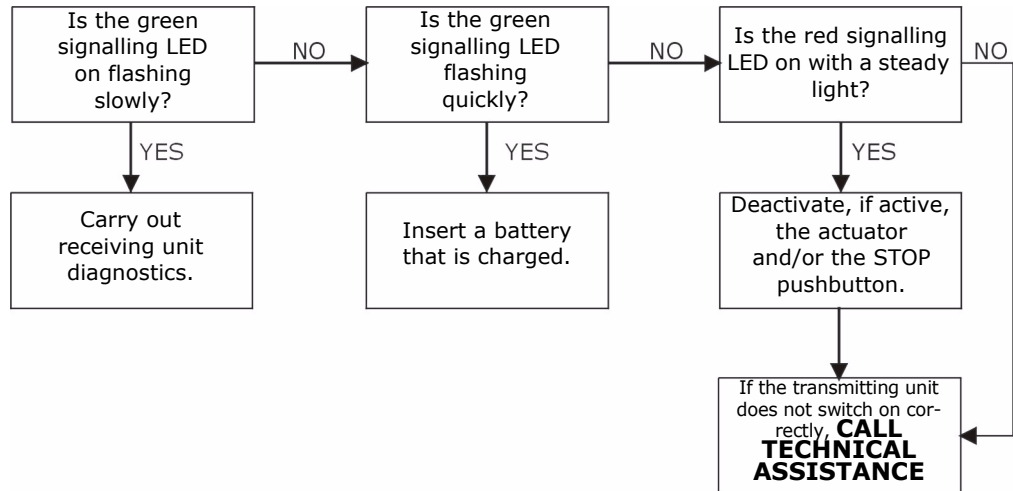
Is the green signalling LED on flashing slowly?

NO

Is the green signalling LED flashing quickly?

NO

Is the red signalling LED on with a steady light?

NO

YES

Carry out receiving unit diagnostics.

YES

Insert a battery that is charged.

YES

Deactivate, if active, the actuator and/or the STOP pushbutton.

If the transmitting unit does not switch on correctly, CALL TECHNICAL ASSISTANCE